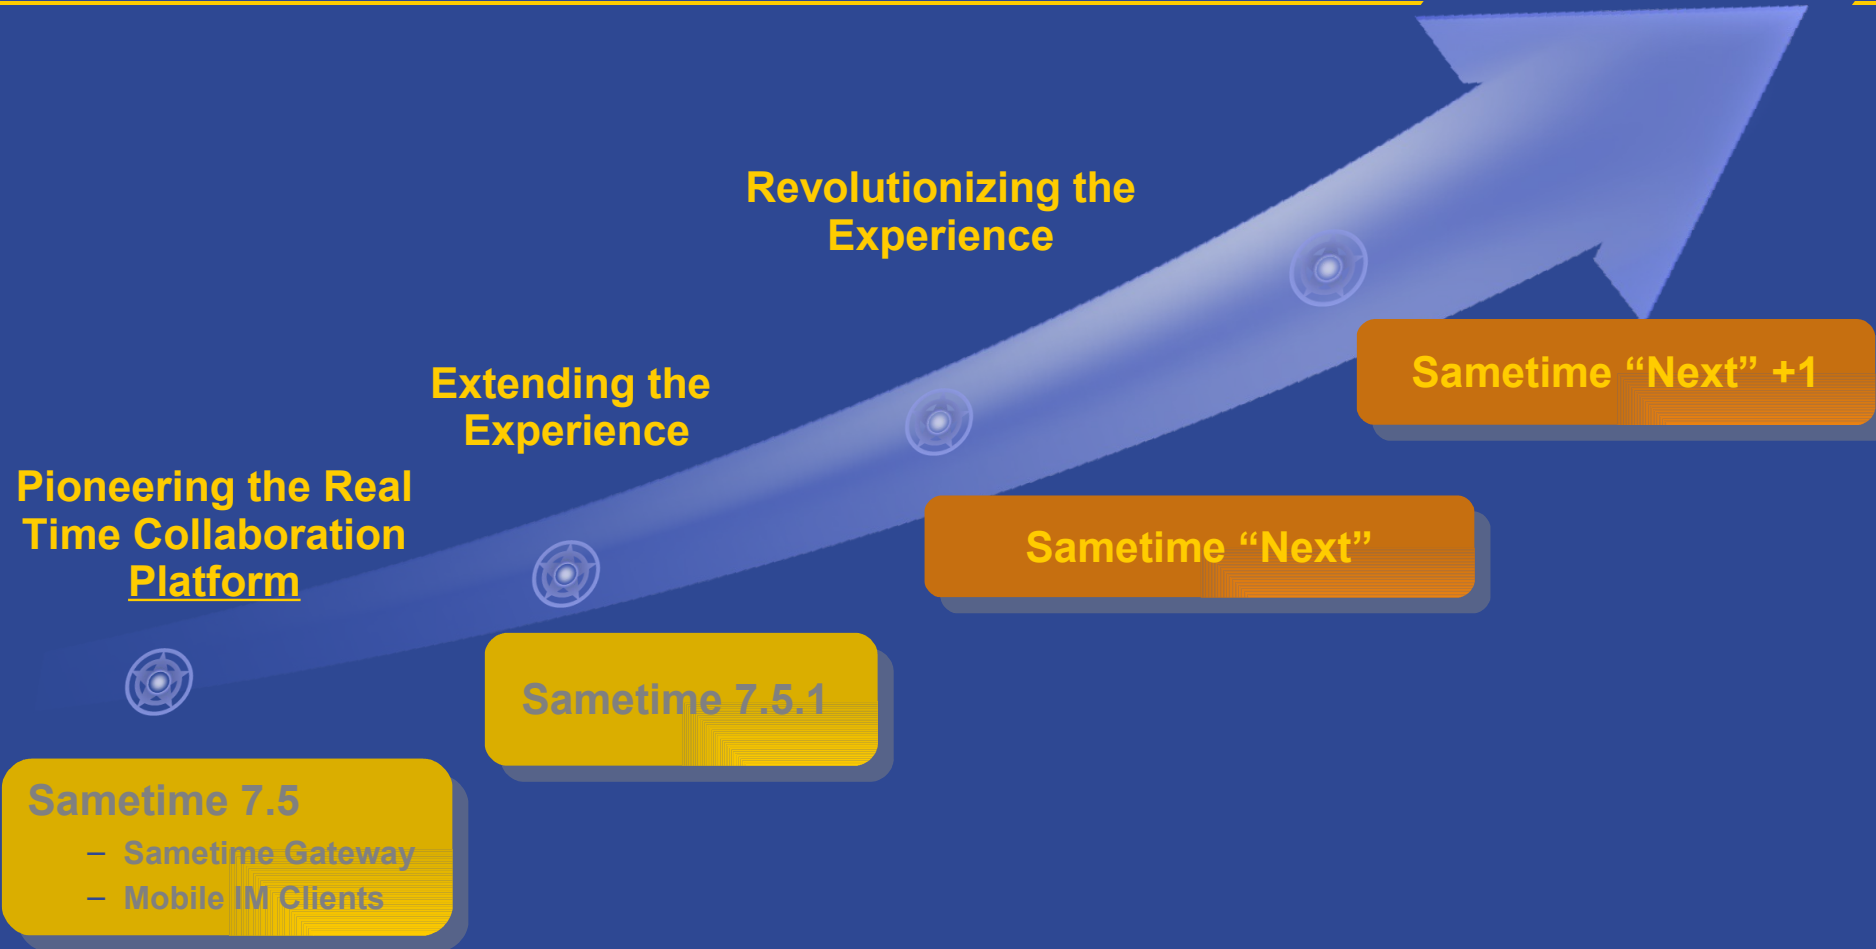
Revolutionizing the Experience

Extending the Experience

Pioneering the Real Time Collaboration Platform

Sametime “Next” +1

Sametime “Next”

Sametime 7.5.1

Sametime 7.5
– Sametime Gateway
– Mobile IM Clients